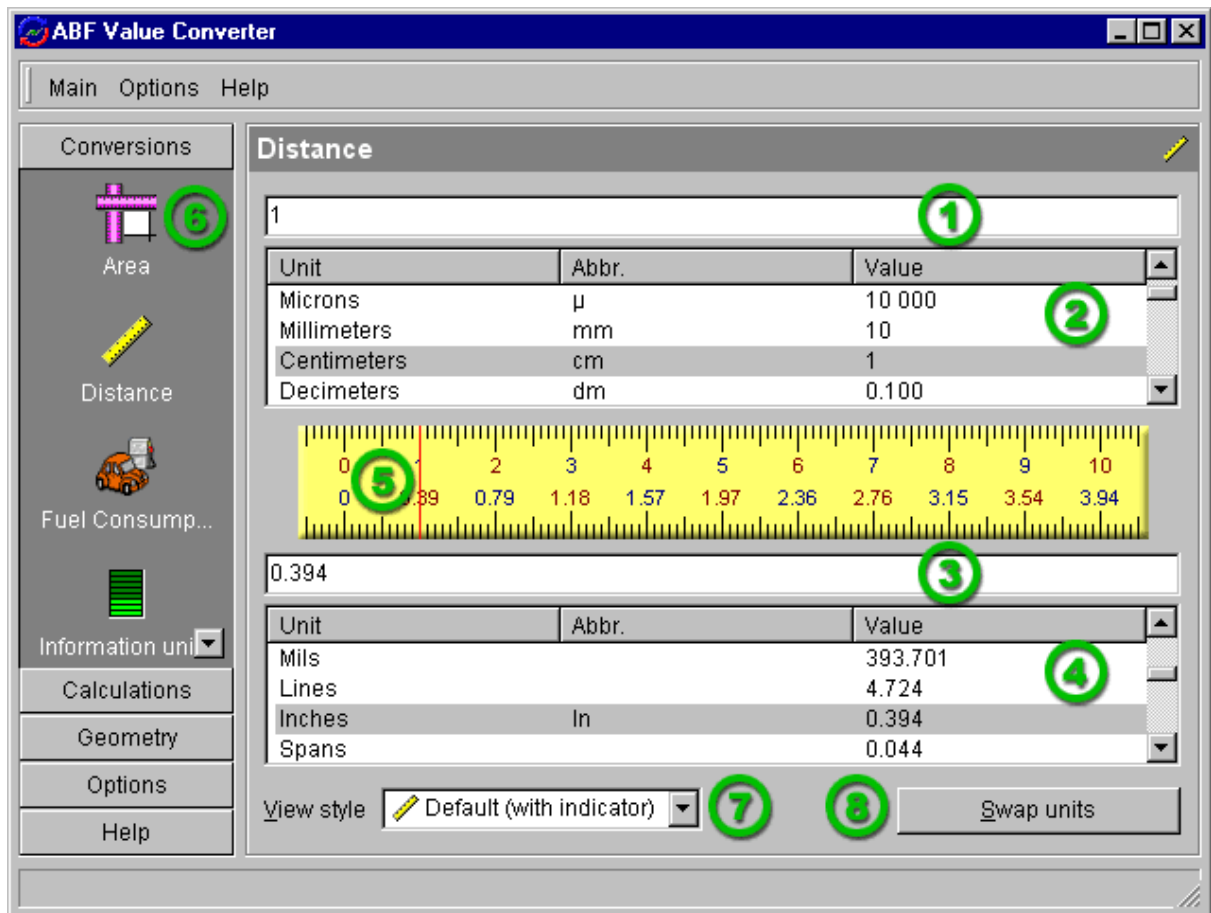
ABF Value Converter

Main Options Help

Conversions

6

Area

Distance

Fuel Consump...

Information uni

Calculations

Geometry

Options

Help

Distance

1

1

| Unit | Abbr. | Value |
|---|---|---|
| Microns | µ | 10 000 |
| Millimeters | mm | 10 |
| Centimeters | cm | 1 |
| Decimeters | dm | 0.100 |

2

0 1 2 3 4 5 6 7 8 9 10

0 0.39 0.79 1.18 1.57 1.97 2.36 2.76 3.15 3.54 3.94

5

0.394

3

| Unit | Abbr. | Value |
|---|---|---|
| Mils | | 393.701 |
| Lines | | 4.724 |
| Inches | In | 0.394 |
| Spans | | 0.044 |

4

View style Default (with indicator) 7

8 Swap units